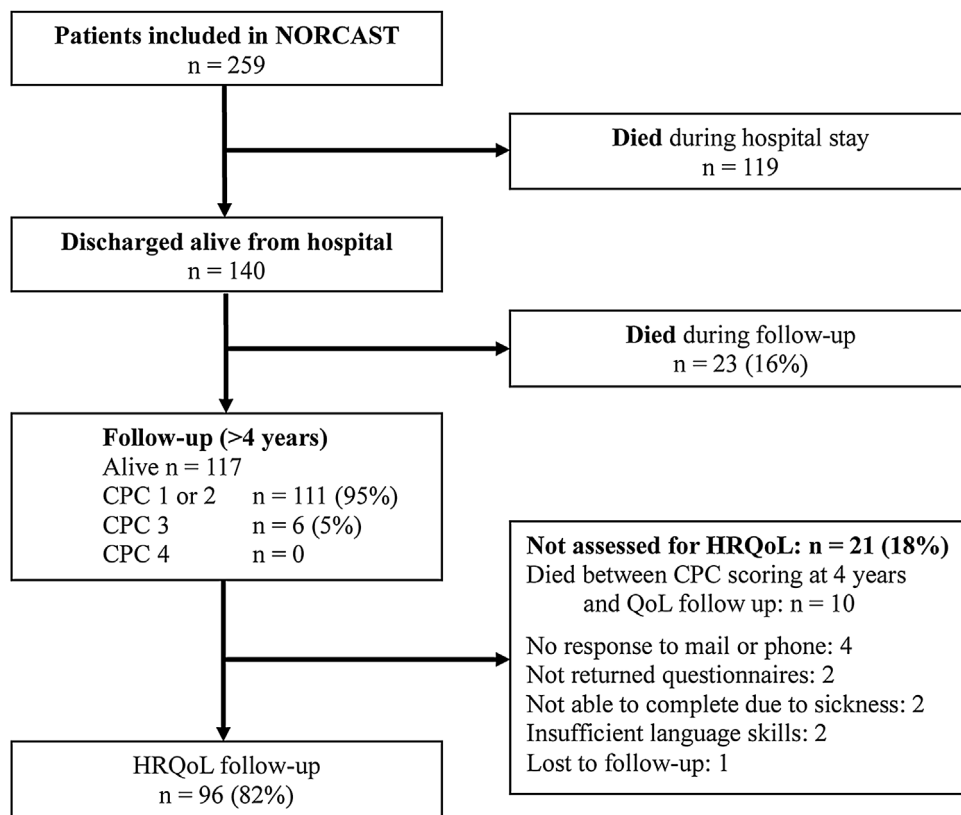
Patients included in NORCAST
n = 259

Died during hospital stay
n = 119

Discharged alive from hospital
n = 140

Died during follow-up
n = 23 (16%)

Follow-up (>4 years)
Alive n = 117
CPC 1 or 2 n = 111 (95%)
CPC 3 n = 6 (5%)
CPC 4 n = 0

Not assessed for HRQoL: n = 21 (18%)
Died between CPC scoring at 4 years and QoL follow up: n = 10

No response to mail or phone: 4
Not returned questionnaires: 2
Not able to complete due to sickness: 2
Insufficient language skills: 2
Lost to follow-up: 1

HRQoL follow-up
n = 96 (82%)